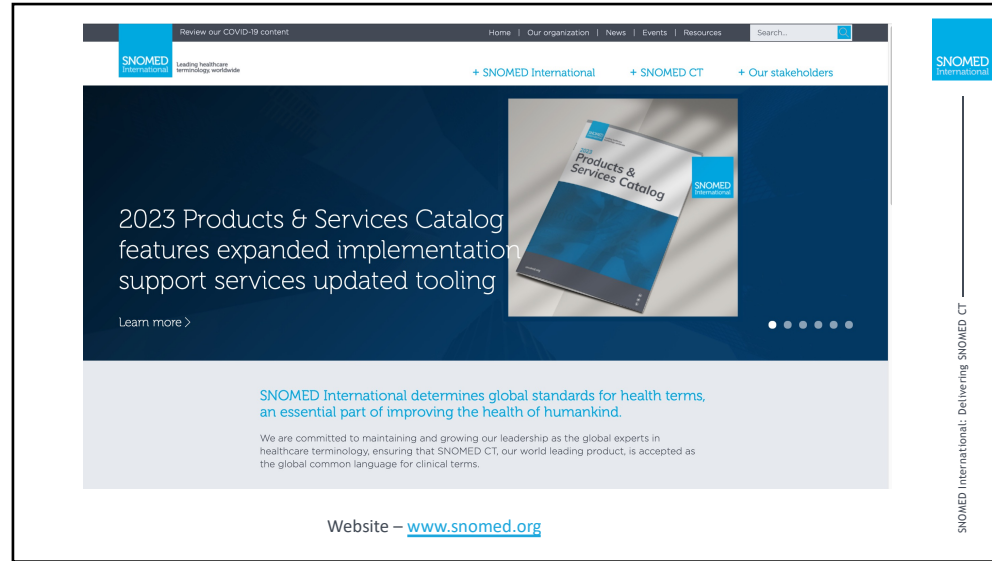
SNOMED International

Review our COVID-19 content

Home | Our organization | News | Events | Resources

Search...

SNOMED International

Leading healthcare terminology, worldwide

+ SNOMED International + SNOMED CT + Our stakeholders

2023 Products & Services Catalog

SNOMED International

2023 Products & Services Catalog features expanded implementation support services updated tooling

Learn more >

SNOMED International determines global standards for health terms, an essential part of improving the health of humankind.

We are committed to maintaining and growing our leadership as the global experts in healthcare terminology, ensuring that SNOMED CT, our world leading product, is accepted as the global common language for clinical terms.

Website – www.snomed.org

SNOMED International: Delivering SNOMED CT